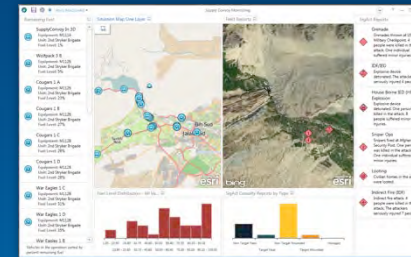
Remaining Fuel

SupplyConvoy In 3D
Equipment: M1126
Unit: 2nd Stryker Brigade
Fuel Level: 8%

Wolfpack 3 B
Equipment: M1126
Unit: 2nd Stryker Brigade
Fuel Level: 16%

Cougars 1 A
Equipment: M1126
Unit: 2nd Stryker Brigade
Fuel Level: 16%

Cougars 1 B
Equipment: M1126
Unit: 2nd Stryker Brigade
Fuel Level: 16%

Cougars 1 C
Equipment: M1126
Unit: 2nd Stryker Brigade
Fuel Level: 16%

Cougars 1 D
Equipment: M1126
Unit: 2nd Stryker Brigade
Fuel Level: 16%

War Eagles 2 C
Equipment: M1126
Unit: 2nd Stryker Brigade
Fuel Level: 16%

War Eagles 2 D
Equipment: M1126
Unit: 2nd Stryker Brigade
Fuel Level: 16%

War Eagles 1 A

Operations Map: Live Layer

Field Reports

Sigact Reports

Grenade

IED/SIG

Explosive device

House Borne IED (HBIED) Explosion

Sniper Ops

Looting

Indirect Fire (IDF)

Fuel Level Distribution

Sigact Casualty Reports by Type

esri

bing

esri